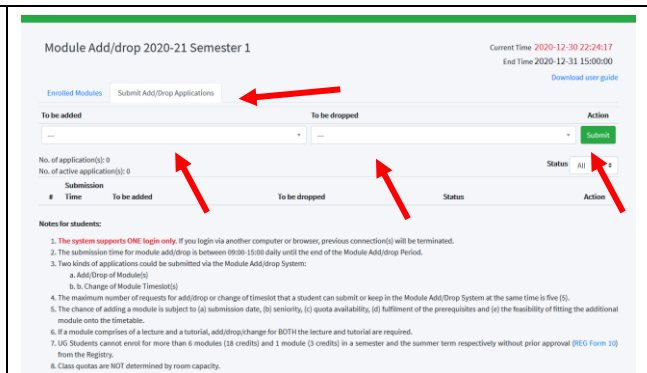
Module Add/drop 2020-21 Semester 1

Current Time 2020-12-30 22:24:17
End Time 2020-12-31 15:00:00

Download user guide

Enrolled Modules | Submit Add/Drop Applications

To be added | To be dropped | Action

--- | --- | Submit

No. of application(s): 0
No. of active application(s): 0

Status All

| # | Submission Time | To be added | To be dropped | Status | Action |
|---|---|---|---|---|---|

Notes for students:

1. The system supports ONE login only. If you login via another computer or browser, previous connection(s) will be terminated.
2. The submission time for module add/drop is between 09:00-15:00 daily until the end of the Module Add/drop Period.
3. Two kinds of applications could be submitted via the Module Add/drop System:
a. Add/Drop of Module(s)
b. b. Change of Module Timeslot(s)
4. The maximum number of requests for add/drop or change of timeslot that a student can submit or keep in the Module Add/Drop System at the same time is five (5).
5. The chance of adding a module is subject to (a) submission date, (b) seniority, (c) quota availability, (d) fulfilment of the prerequisites and (e) the feasibility of fitting the additional module onto the timetable.
6. If a module comprises of a lecture and a tutorial, add/drop/change for BOTH the lecture and tutorial are required.
7. UG Students cannot enrol for more than 6 modules (18 credits) and 1 module (3 credits) in a semester and the summer term respectively without prior approval (REG Form 10) from the Registry.
8. Class quotas are NOT determined by room capacity.